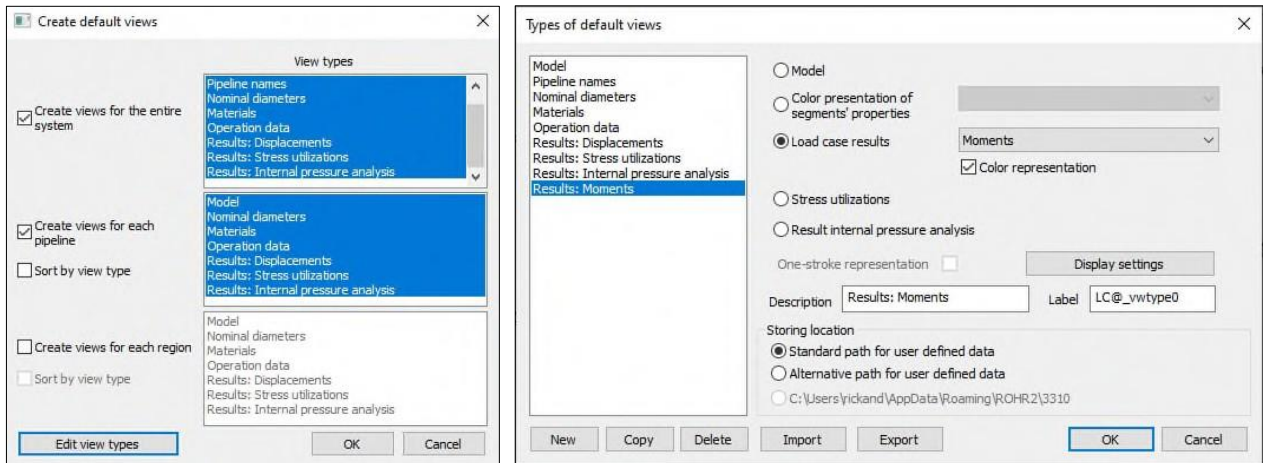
Create default views

View types

Create views for the entire system

Pipeline names
Nominal diameters
Materials
Operation data
Results: Displacements
Results: Stress utilizations
Results: Internal pressure analysis

Create views for each pipeline

Sort by view type

Model
Nominal diameters
Materials
Operation data
Results: Displacements
Results: Stress utilizations
Results: Internal pressure analysis

Create views for each region

Sort by view type

Model
Nominal diameters
Materials
Operation data
Results: Displacements
Results: Stress utilizations
Results: Internal pressure analysis

Edit view types

OK

Cancel

Types of default views

Model
Pipeline names
Nominal diameters
Materials
Operation data
Results: Displacements
Results: Stress utilizations
Results: Internal pressure analysis
Results: Moments

Model

Color presentation of segments' properties

Load case results

Moments

Color representation

Stress utilizations

Result internal pressure analysis

One-stroke representation

Display settings

Description

Results: Moments

Label

LC@_vwtype0

Storing location

Standard path for user defined data

Alternative path for user defined data

C:\Users\rickand\AppData\Roaming\ROHR2\3310

New

Copy

Delete

Import

Export

OK

Cancel